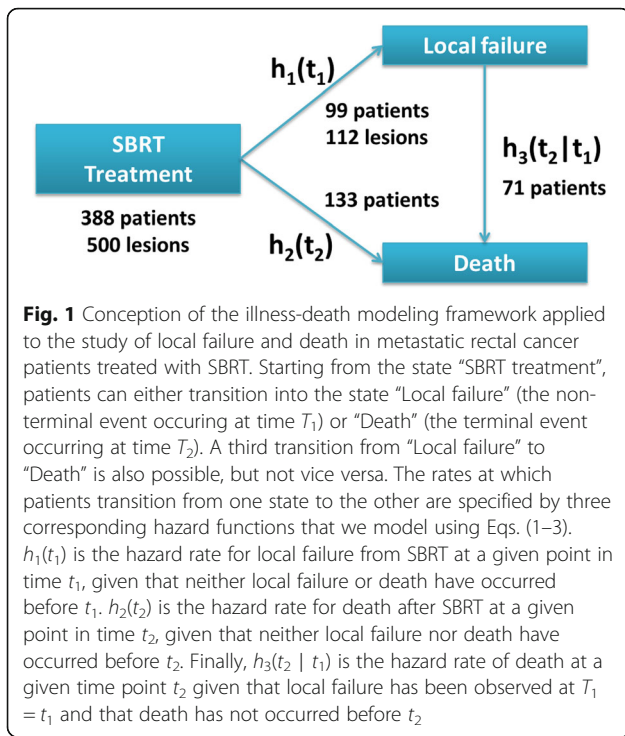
Local failure

$h_1(t_1)$

99 patients
112 lesions

$h_3(t_2|t_1)$

71 patients

SBRT Treatment

388 patients
500 lesions

133 patients

$h_2(t_2)$

Death

**Fig. 1** Conception of the illness-death modeling framework applied to the study of local failure and death in metastatic rectal cancer patients treated with SBRT. Starting from the state "SBRT treatment", patients can either transition into the state "Local failure" (the non-terminal event occuring at time $T_1$) or "Death" (the terminal event occurring at time $T_2$). A third transition from "Local failure" to "Death" is also possible, but not vice versa. The rates at which patients transition from one state to the other are specified by three corresponding hazard functions that we model using Eqs. (1–3). $h_1(t_1)$ is the hazard rate for local failure from SBRT at a given point in time $t_1$, given that neither local failure or death have occurred before $t_1$. $h_2(t_2)$ is the hazard rate for death after SBRT at a given point in time $t_2$, given that neither local failure nor death have occurred before $t_2$. Finally, $h_3(t_2 \mid t_1)$ is the hazard rate of death at a given time point $t_2$ given that local failure has been observed at $T_1 = t_1$ and that death has not occurred before $t_2$